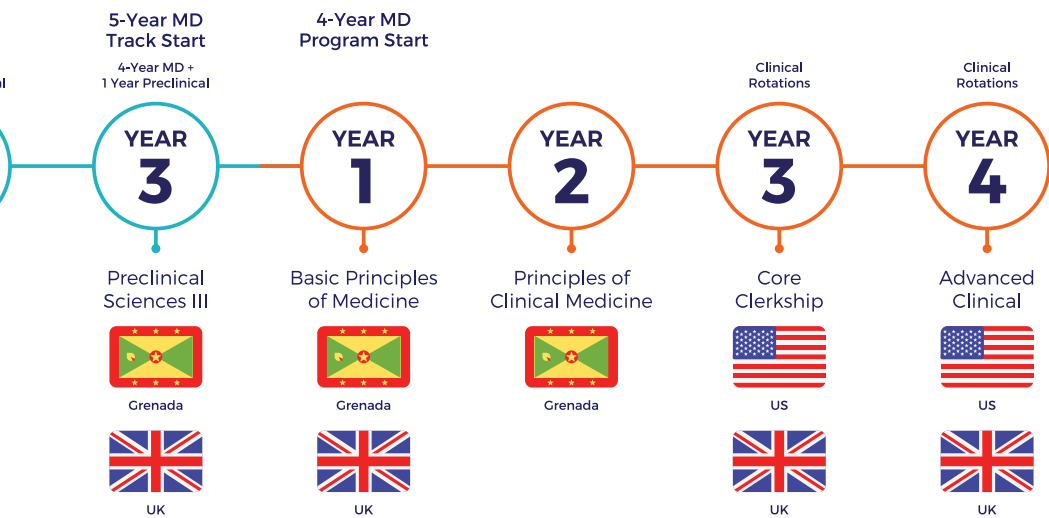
5-Year MD Track Start

4-Year MD + 1 Year Preclinical

4-Year MD Program Start

Clinical Rotations

Clinical Rotations

YEAR 3

YEAR 1

YEAR 2

YEAR 3

YEAR 4

Preclinical Sciences III

Basic Principles of Medicine

Principles of Clinical Medicine

Core Clerkship

Advanced Clinical

Grenada

Grenada

Grenada

US

US

UK

UK

UK

UK